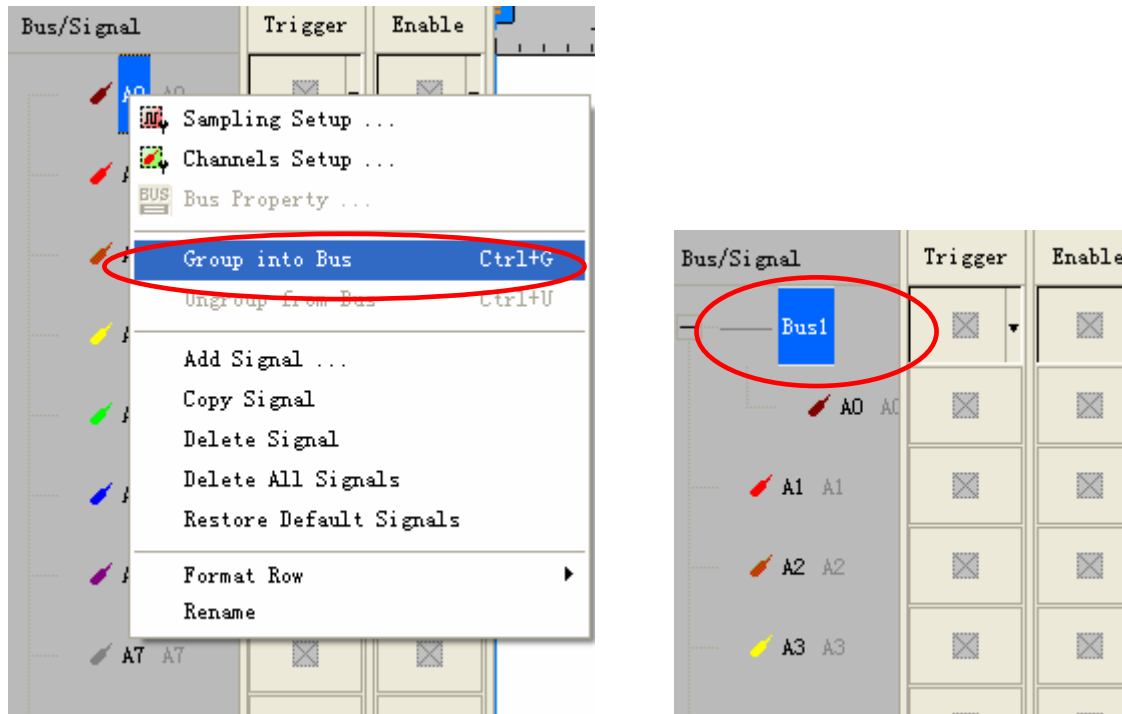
Bus/Signal | Trigger | Enable

A0 A0

Sampling Setup ...
Channels Setup ...
Bus Property ...
Group into Bus Ctrl+G
Ungroup from Bus Ctrl+U
Add Signal ...
Copy Signal
Delete Signal
Delete All Signals
Restore Default Signals
Format Row
Rename

A7 A7

Bus/Signal | Trigger | Enable

Bus1
A0 A0
A1 A1
A2 A2
A3 A3